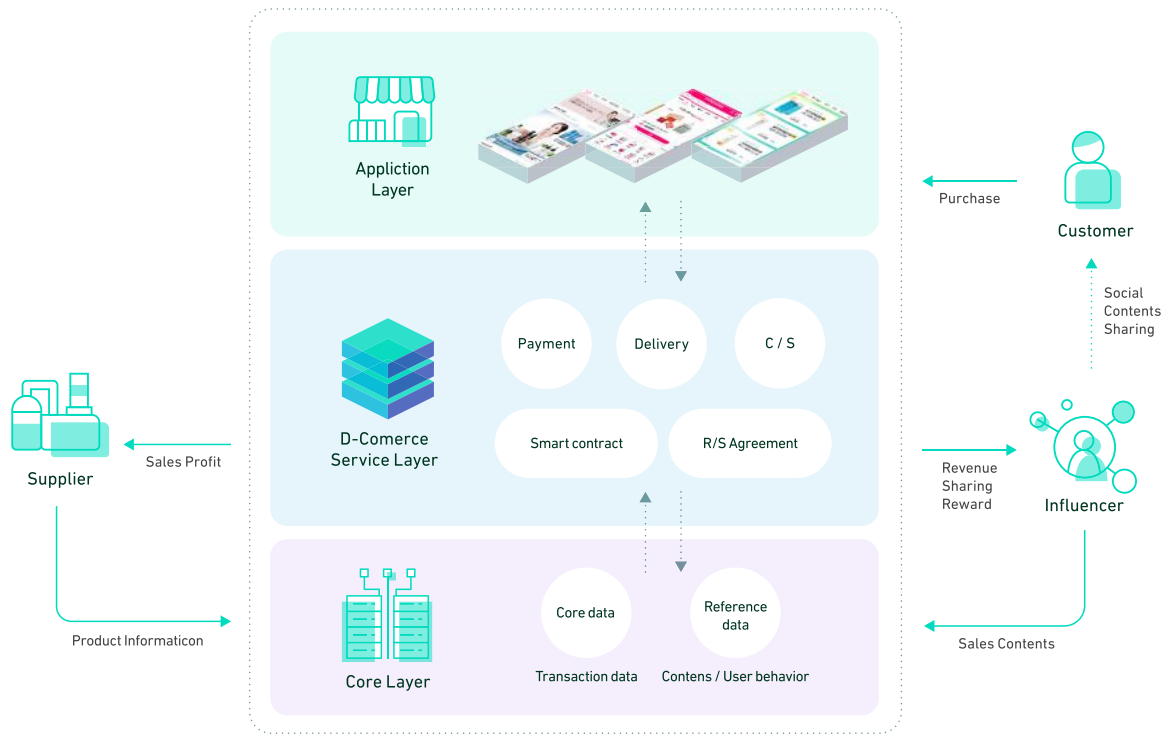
Appliction Layer

Purchase

Customer

Social Contents Sharing

Payment

Delivery

C / S

D-Comerce Service Layer

Smart contract

R/S Agreement

Supplier

Sales Profit

Revenue Sharing Reward

Influencer

Core data

Reference data

Core Layer

Transaction data

Contens / User behavior

Product Informaticon

Sales Contents